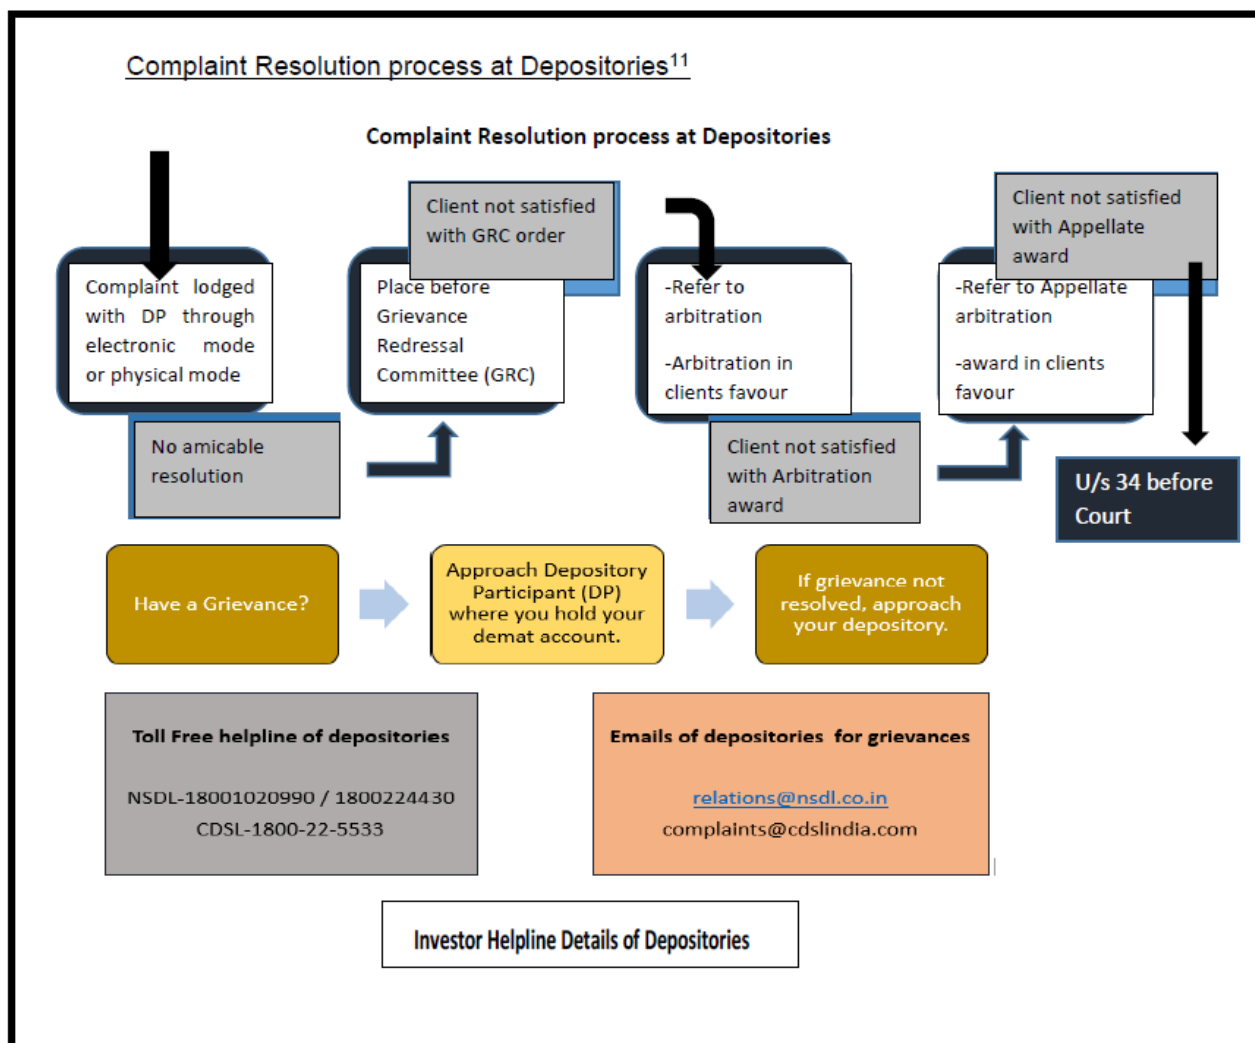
Complaint Resolution process at Depositories$^{11}$

Complaint Resolution process at Depositories

Complaint lodged with DP through electronic mode or physical mode

No amicable resolution

Client not satisfied with GRC order

Place before Grievance Redressal Committee (GRC)

-Refer to arbitration

-Arbitration in clients favour

Client not satisfied with Arbitration award

Client not satisfied with Appellate award

-Refer to Appellate arbitration

-award in clients favour

U/s 34 before Court

Have a Grievance?

Approach Depository Participant (DP) where you hold your demat account.

If grievance not resolved, approach your depository.

Toll Free helpline of depositories

NSDL-18001020990 / 1800224430

CDSL-1800-22-5533

Emails of depositories for grievances

relations@nsdl.co.in

complaints@cdslindia.com

Investor Helpline Details of Depositories